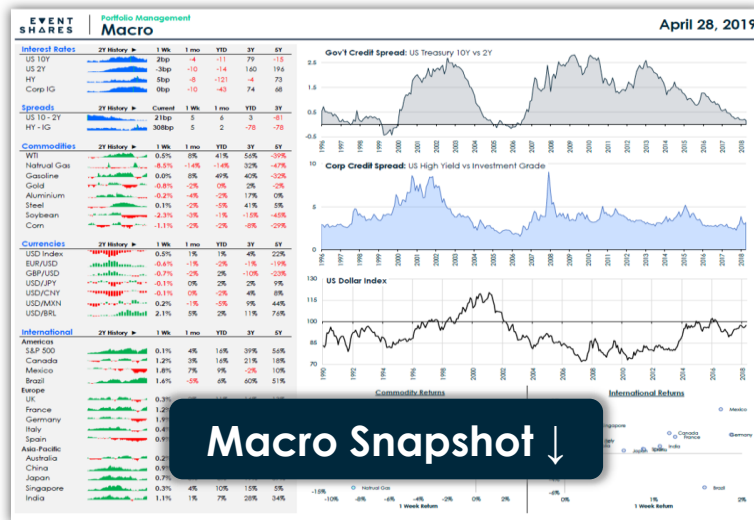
EVENT SHARES | Portfolio Management Macro

April 28, 2019

| Interest Rates | 2Y History ► | 1 Wk | 1 mo | YTD | 3Y | 5Y |
|---|---|---|---|---|---|---|
| US 10Y | | 2bp | -4 | -11 | 79 | -15 |
| US 2Y | | -3bp | -10 | -14 | 160 | 196 |
| HY | | 5bp | -8 | -121 | -4 | 73 |
| Corp IG | | 0bp | -10 | -43 | 74 | 68 |

| Spreads | 2Y History ► | Current | 1 Wk | 1 mo | YTD | 3Y | 5Y |
|---|---|---|---|---|---|---|---|
| US 10 - 2Y | | 21bp | 5 | 6 | 3 | -81 | |
| HY - IG | | 308bp | 5 | 2 | -78 | -78 | |

| Commodities | 2Y History ► | 1 Wk | 1 mo | YTD | 3Y | 5Y |
|---|---|---|---|---|---|---|
| WTI | | 0.5% | 8% | 41% | 56% | -39% |
| Natrual Gas | | -8.5% | -14% | -14% | 32% | -47% |
| Gasoline | | 0.0% | 8% | 49% | 40% | -32% |
| Gold | | -0.8% | -2% | 0% | 2% | -2% |
| Aluminium | | -0.2% | -4% | -2% | 17% | 0% |
| Steel | | 0.1% | -2% | -5% | 41% | 5% |
| Soybean | | -2.3% | -3% | -1% | -15% | -45% |
| Corn | | -1.1% | -2% | -2% | -8% | -29% |

| Currencies | 2Y History ► | 1 Wk | 1 mo | YTD | 3Y | 5Y |
|---|---|---|---|---|---|---|
| USD Index | | 0.5% | 1% | 1% | 4% | 22% |
| EUR/USD | | -0.6% | -1% | -2% | -1% | -19% |
| GBP/USD | | -0.7% | -2% | 2% | -10% | -23% |
| USD/JPY | | -0.1% | 0% | 2% | 2% | 9% |
| USD/CNY | | -0.1% | 0% | -2% | 4% | 8% |
| USD/MXN | | 0.2% | -1% | -5% | 9% | 44% |
| USD/BRL | | 2.1% | 5% | 2% | 11% | 76% |

| International | 2Y History ► | 1 Wk | 1 mo | YTD | 3Y | 5Y |
|---|---|---|---|---|---|---|
| Americas | | | | | | |
| S&P 500 | | 0.1% | 4% | 16% | 39% | 56% |
| Canada | | 1.2% | 3% | 16% | 21% | 18% |
| Mexico | | 1.8% | 7% | 9% | -2% | 10% |
| Brazil | | 1.6% | -5% | 6% | 60% | 51% |
| Europe | | | | | | |
| UK | | 0.3% | | | | |
| France | | 1.2% | | | | |
| Germany | | 1.4% | | | | |
| Italy | | 0.4% | | | | |
| Spain | | 0.9% | | | | |
| Asia-Pacific | | | | | | |
| Australia | | 0.3% | | | | |
| China | | 0.9% | | | | |
| Japan | | 0.7% | | | | |
| Singapore | | 0.3% | 4% | 10% | 15% | 5% |
| India | | 1.1% | 1% | 7% | 28% | 34% |

Gov't Credit Spread: US Treasury 10Y vs 2Y
2.5 2 1.5 1 0.5 0 -0.5
1996 1997 1998 1999 2000 2001 2002 2003 2004 2005 2006 2007 2008 2009 2010 2011 2012 2013 2014 2015 2016 2017 2018

Corp Credit Spread: US High Yield vs Investment Grade
15 10 5 0
1996 1997 1998 1999 2000 2001 2002 2003 2004 2005 2006 2007 2008 2009 2010 2011 2012 2013 2014 2015 2016 2017 2018

US Dollar Index
130 115 100 85 70
1990 1992 1994 1996 1998 2000 2002 2004 2006 2008 2010 2012 2014 2016 2018

Commodity Returns
Natrual Gas
-15% -10% -8% -6% -4% -2% 0% 2%
1 Week Return

International Returns
Mexico
Singapore
Canada
France
Germany
Japan
India
Brazil
-6% 1% 2%
1 Week Return

Macro Snapshot ↓